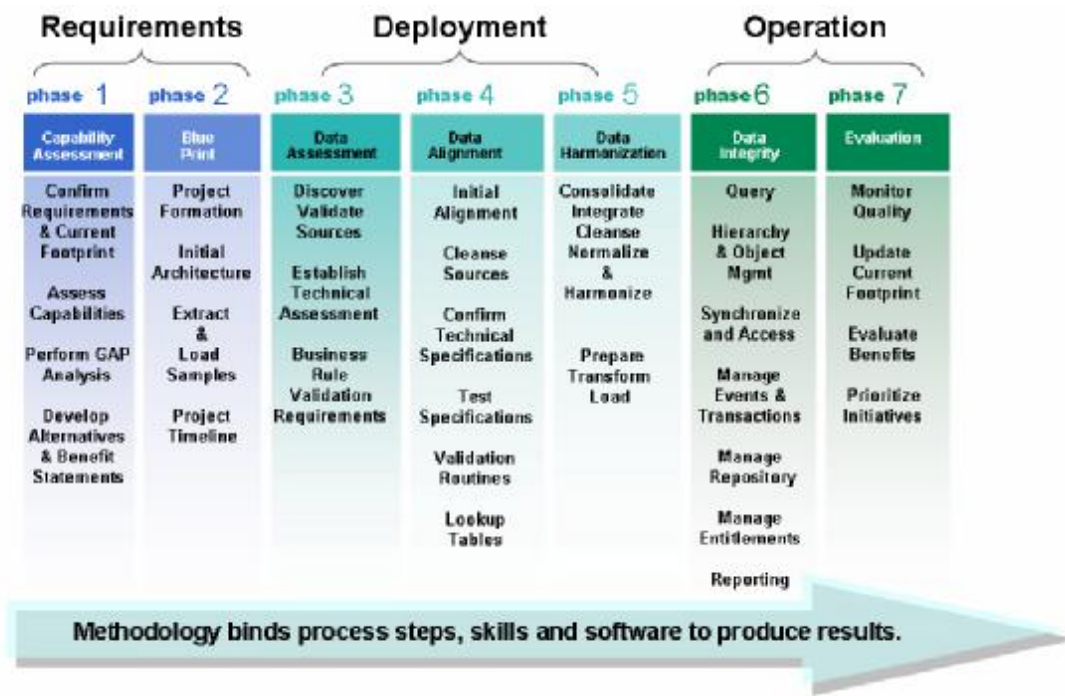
Requirements

Deployment

Operation

phase 1

Capability Assessment

Confirm Requirements & Current Footprint

Assess Capabilities

Perform GAP Analysis

Develop Alternatives & Benefit Statements

phase 2

Blue Print

Project Formation

Initial Architecture

Extract & Load Samples

Project Timeline

phase 3

Data Assessment

Discover Validate Sources

Establish Technical Assessment

Business Rule Validation Requirements

phase 4

Data Alignment

Initial Alignment

Cleanse Sources

Confirm Technical Specifications

Test Specifications

Validation Routines

Lookup Tables

phase 5

Data Harmonization

Consolidate Integrate Cleanse Normalize & Harmonize

Prepare Transform Load

phase 6

Data Integrity

Query

Hierarchy & Object Mgmt

Synchronize and Access

Manage Events & Transactions

Manage Repository

Manage Entitlements

Reporting

phase 7

Evaluation

Monitor Quality

Update Current Footprint

Evaluate Benefits

Prioritize Initiatives

Methodology binds process steps, skills and software to produce results.